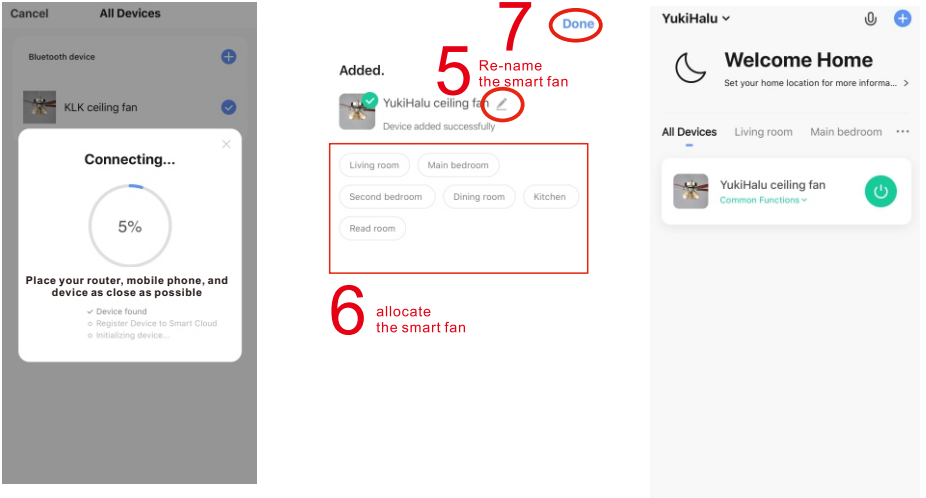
Cancel All Devices

Bluetooth device

KLK ceiling fan

Connecting...

5%

Place your router, mobile phone, and device as close as possible

Device found
Register Device to Smart Cloud
Initializing device...

7 Done

5 Re-name the smart fan

Added.

YukiHalu ceiling fan
Device added successfully

Living room
Main bedroom
Second bedroom
Dining room
Kitchen
Read room

6 allocate the smart fan

YukiHalu

Welcome Home
Set your home location for more informa... >

All Devices Living room Main bedroom ···

YukiHalu ceiling fan
Common Functions